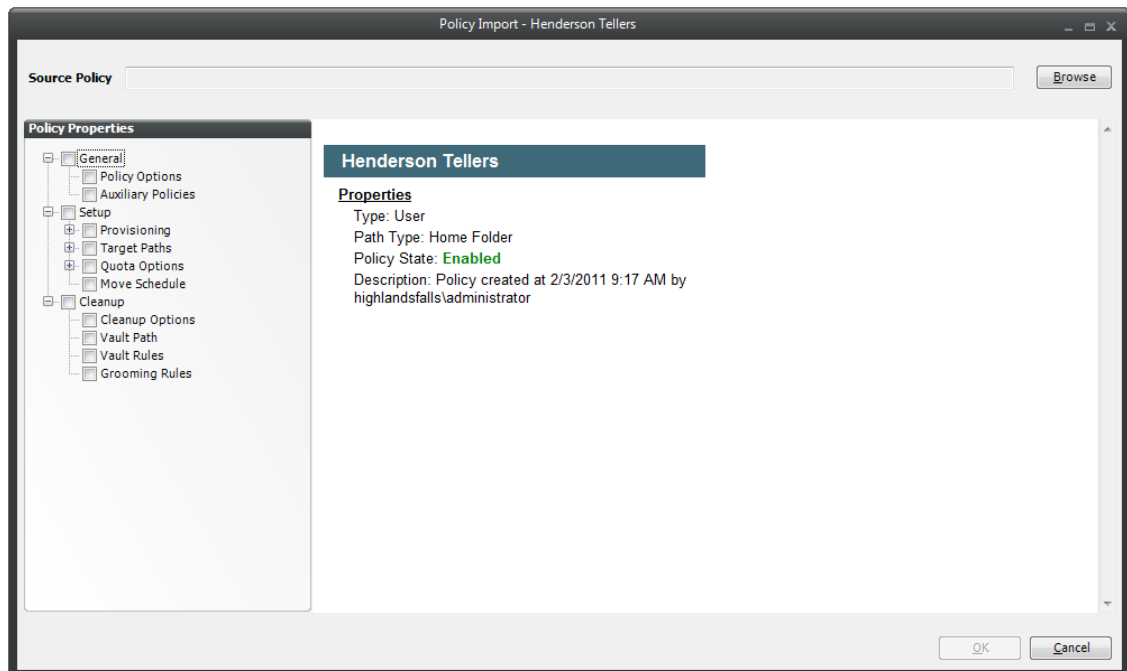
Policy Import - Henderson Tellers

Source Policy

Browse

Policy Properties

General
Policy Options
Auxiliary Policies
Setup
Provisioning
Target Paths
Quota Options
Move Schedule
Cleanup
Cleanup Options
Vault Path
Vault Rules
Grooming Rules

Henderson Tellers

Properties
Type: User
Path Type: Home Folder
Policy State: Enabled
Description: Policy created at 2/3/2011 9:17 AM by highlandsfalls\administrator

OK

Cancel